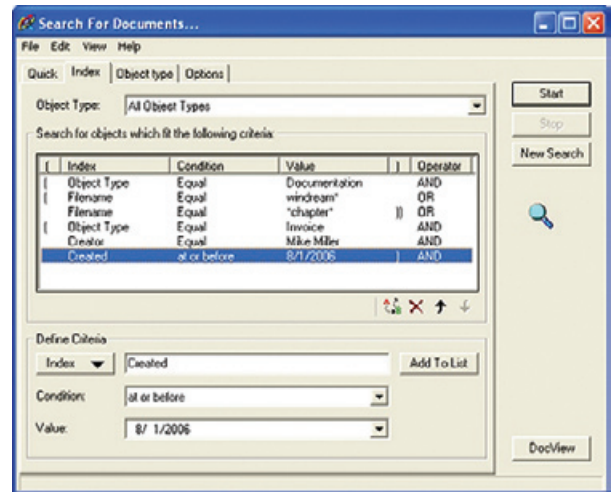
Search For Documents...

File Edit View Help

Quick Index Object type Options

Object Type: All Object Types

Search for objects which fit the following criteria:

| ( | Index | Condition | Value | ) | Operator |
|---|---|---|---|---|---|
| ( | Object Type | Equal | Documentation | | AND |
| ( | Filename | Equal | windream* | | OR |
| | Filename | Equal | *chapter* | )) | OR |
| ( | Object Type | Equal | Invoice | | AND |
| | Creator | Equal | Mike Miller | | AND |
| | Created | at or before | 8/1/2006 | ) | AND |

Define Criteria

Index Created Add To List

Condition: at or before

Value: 8/ 1/2006

Start

Stop

New Search

DocView